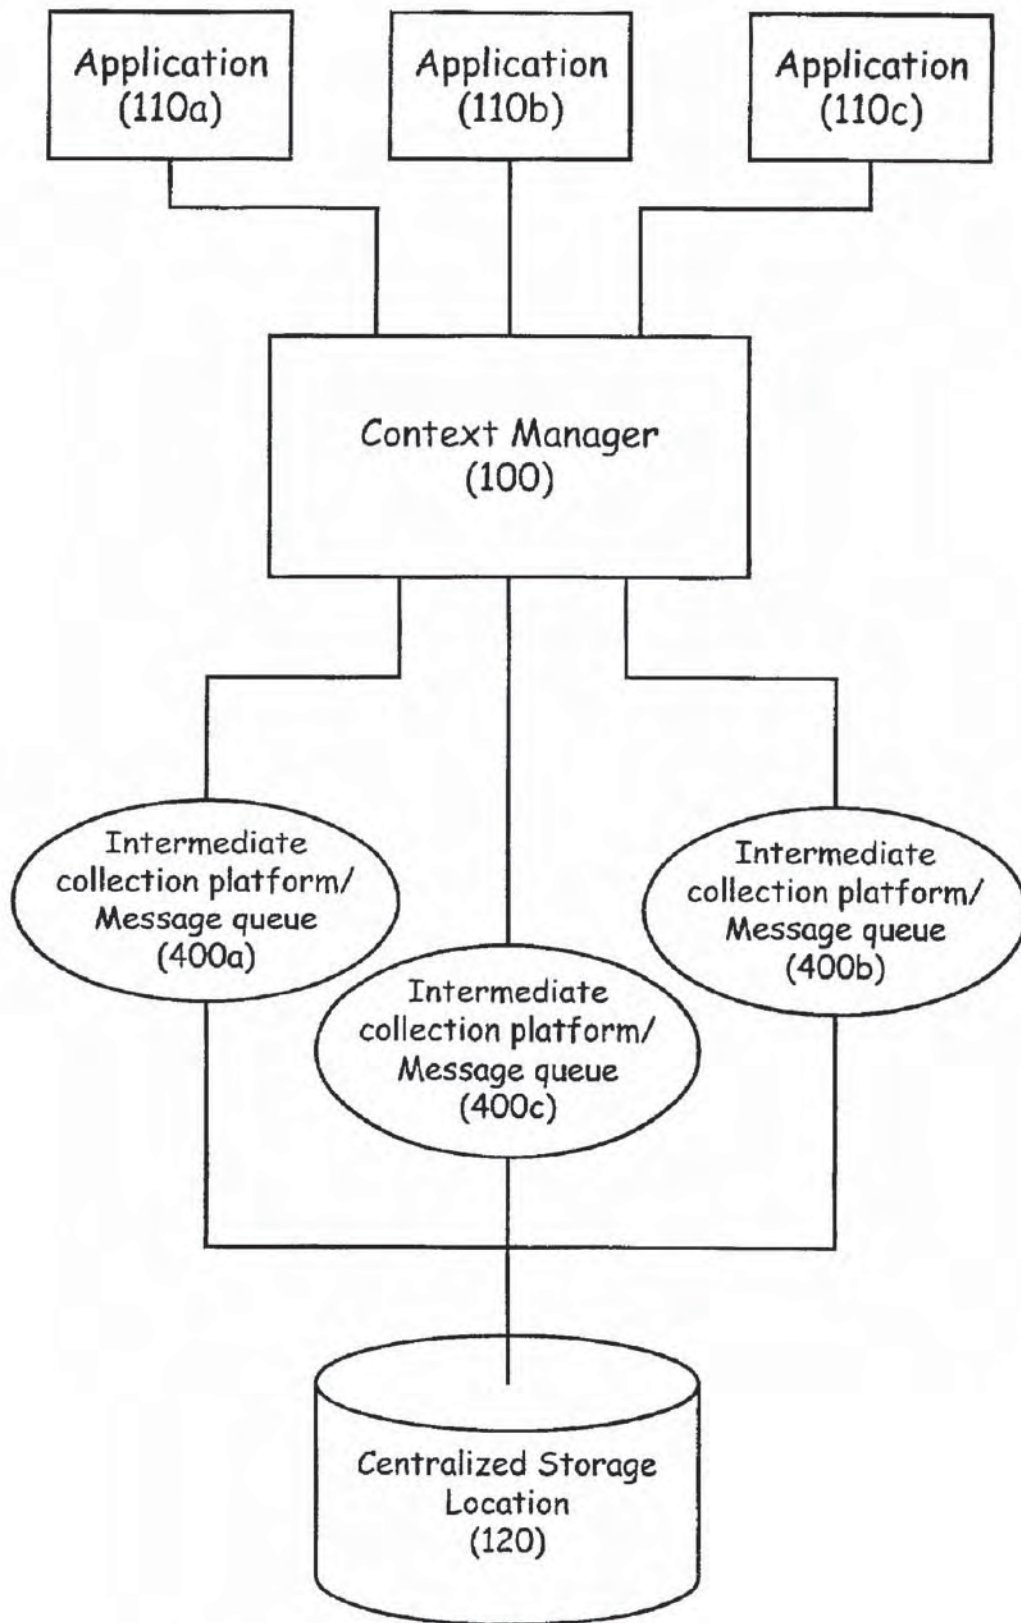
Application (110a)

Application (110b)

Application (110c)

Context Manager (100)

Intermediate collection platform/ Message queue (400a)

Intermediate collection platform/ Message queue (400b)

Intermediate collection platform/ Message queue (400c)

Centralized Storage Location (120)